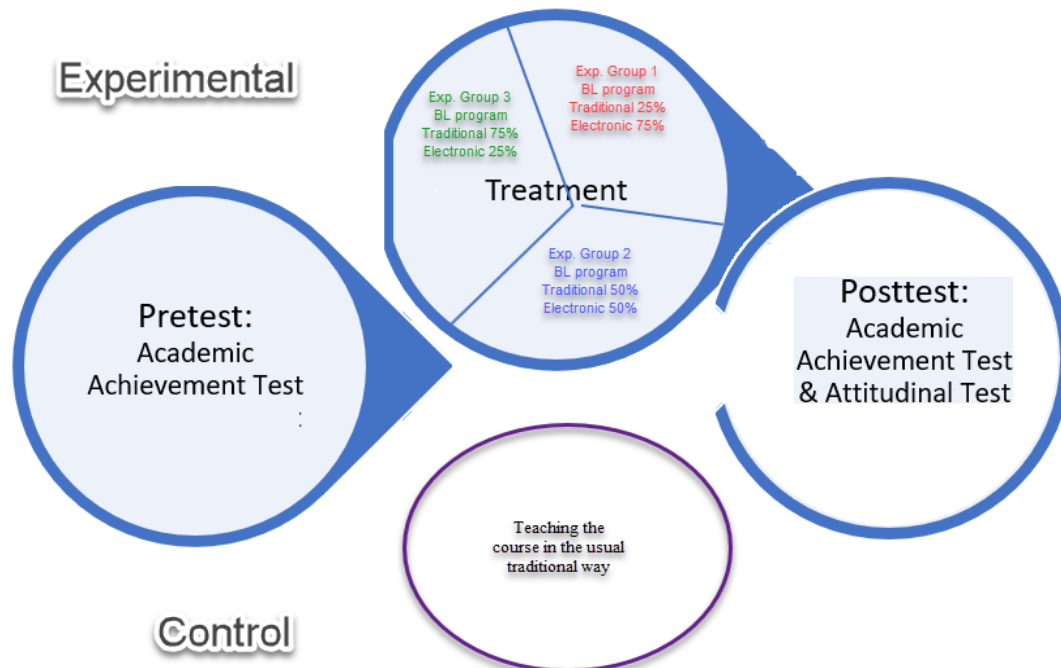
Experimental

Exp. Group 3
BL program
Traditional 75%
Electronic 25%

Exp. Group 1
BL program
Traditional 25%
Electronic 75%

Treatment

Exp. Group 2
BL program
Traditional 50%
Electronic 50%

Pretest:
Academic
Achievement Test

Posttest:
Academic
Achievement Test
& Attitudinal Test

Teaching the course in the usual traditional way

Control